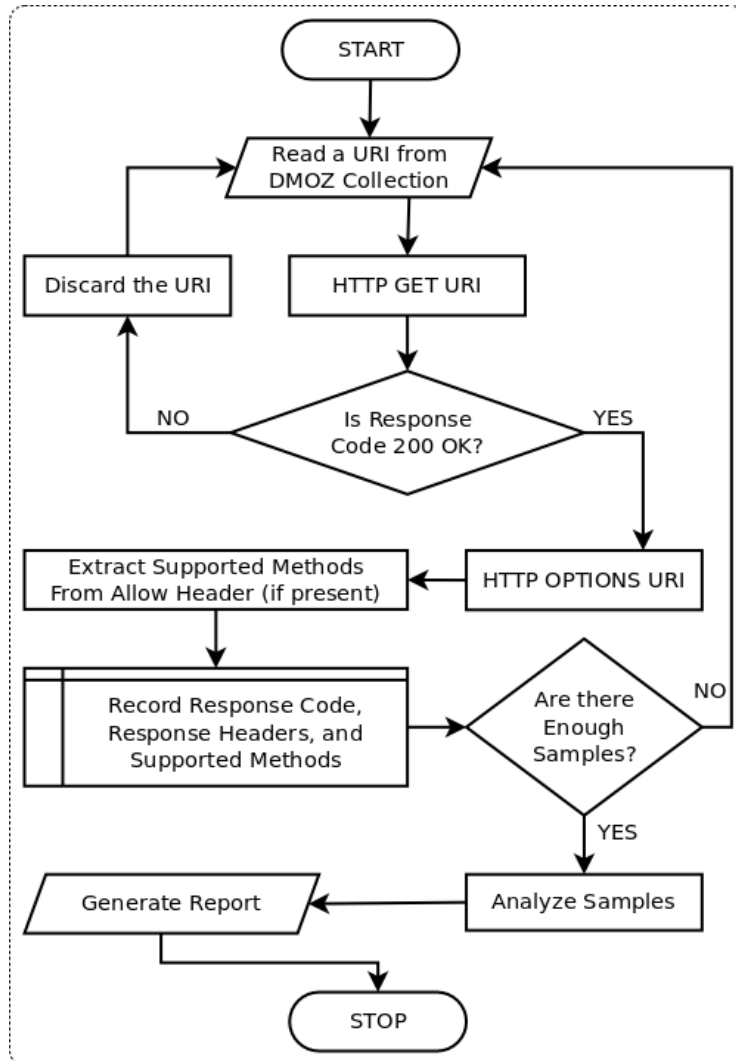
START

Read a URI from DMOZ Collection

Discard the URI

HTTP GET URI

NO

Is Response Code 200 OK?

YES

Extract Supported Methods From Allow Header (if present)

HTTP OPTIONS URI

Record Response Code, Response Headers, and Supported Methods

Are there Enough Samples?

NO

YES

Generate Report

Analyze Samples

STOP